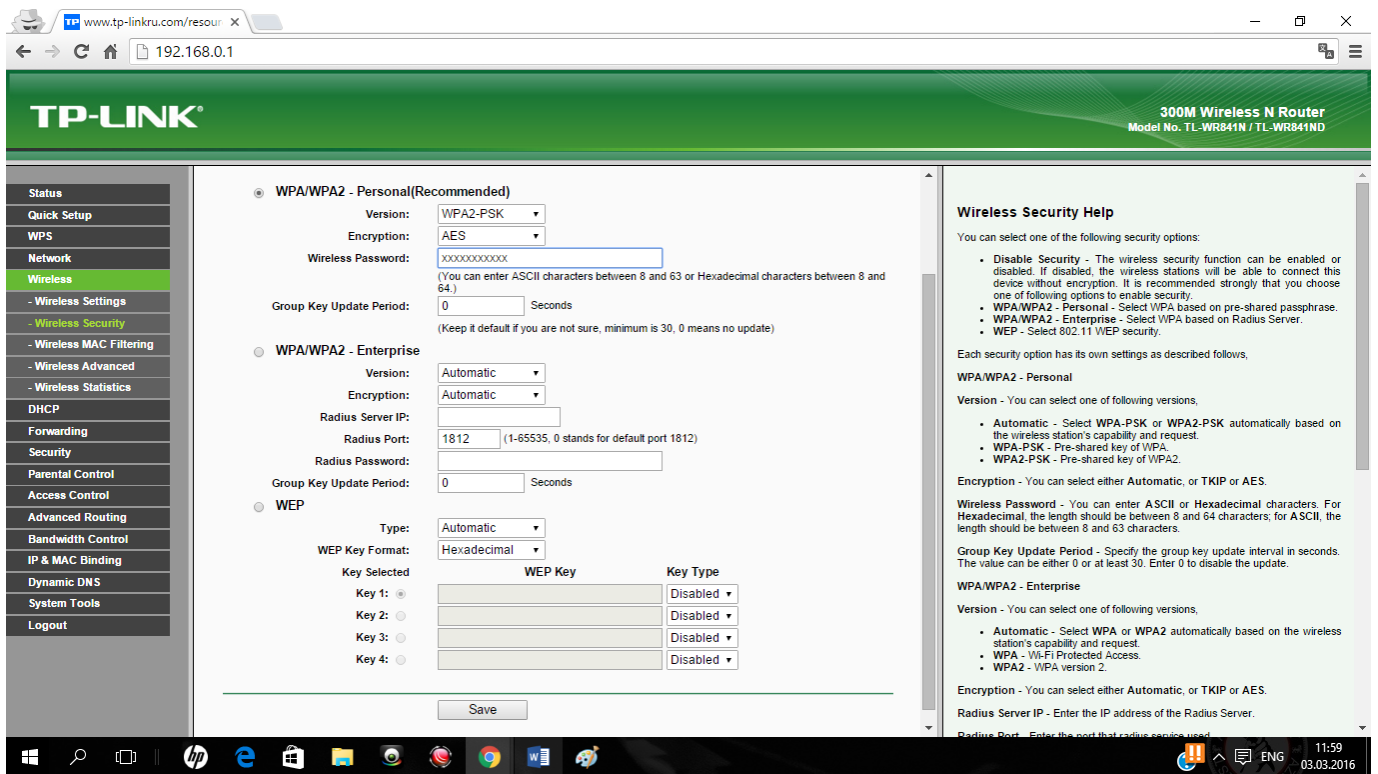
www.tp-linkru.com/resour ×

192.168.0.1

TP-LINK®

300M Wireless N Router
Model No. TL-WR841N / TL-WR841ND

Status
Quick Setup
WPS
Network
Wireless
- Wireless Settings
- Wireless Security
- Wireless MAC Filtering
- Wireless Advanced
- Wireless Statistics
DHCP
Forwarding
Security
Parental Control
Access Control
Advanced Routing
Bandwidth Control
IP & MAC Binding
Dynamic DNS
System Tools
Logout

WPA/WPA2 - Personal(Recommended)
Version: WPA2-PSK
Encryption: AES
Wireless Password: xxxxxxxxxxx
(You can enter ASCII characters between 8 and 63 or Hexadecimal characters between 8 and 64.)
Group Key Update Period: 0 Seconds
(Keep it default if you are not sure, minimum is 30, 0 means no update)

WPA/WPA2 - Enterprise
Version: Automatic
Encryption: Automatic
Radius Server IP:
Radius Port: 1812 (1-65535, 0 stands for default port 1812)
Radius Password:
Group Key Update Period: 0 Seconds

WEP
Type: Automatic
WEP Key Format: Hexadecimal

| Key Selected | WEP Key | Key Type |
|---|---|---|
| Key 1: | | Disabled |
| Key 2: | | Disabled |
| Key 3: | | Disabled |
| Key 4: | | Disabled |

Save

Wireless Security Help

You can select one of the following security options:

- Disable Security - The wireless security function can be enabled or disabled. If disabled, the wireless stations will be able to connect this device without encryption. It is recommended strongly that you choose one of following options to enable security.
- WPA/WPA2 - Personal - Select WPA based on pre-shared passphrase.
- WPA/WPA2 - Enterprise - Select WPA based on Radius Server.
- WEP - Select 802.11 WEP security.

Each security option has its own settings as described follows,

WPA/WPA2 - Personal

Version - You can select one of following versions,

- Automatic - Select WPA-PSK or WPA2-PSK automatically based on the wireless station's capability and request.
- WPA-PSK - Pre-shared key of WPA.
- WPA2-PSK - Pre-shared key of WPA2.

Encryption - You can select either Automatic, or TKIP or AES.

Wireless Password - You can enter ASCII or Hexadecimal characters. For Hexadecimal, the length should be between 8 and 64 characters; for ASCII, the length should be between 8 and 63 characters.

Group Key Update Period - Specify the group key update interval in seconds. The value can be either 0 or at least 30. Enter 0 to disable the update.

WPA/WPA2 - Enterprise

Version - You can select one of following versions,

- Automatic - Select WPA or WPA2 automatically based on the wireless station's capability and request.
- WPA - Wi-Fi Protected Access.
- WPA2 - WPA version 2.

Encryption - You can select either Automatic, or TKIP or AES.

Radius Server IP - Enter the IP address of the Radius Server.

Radius Port - Enter the port that radius service used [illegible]

ENG 11:59 03.03.2016